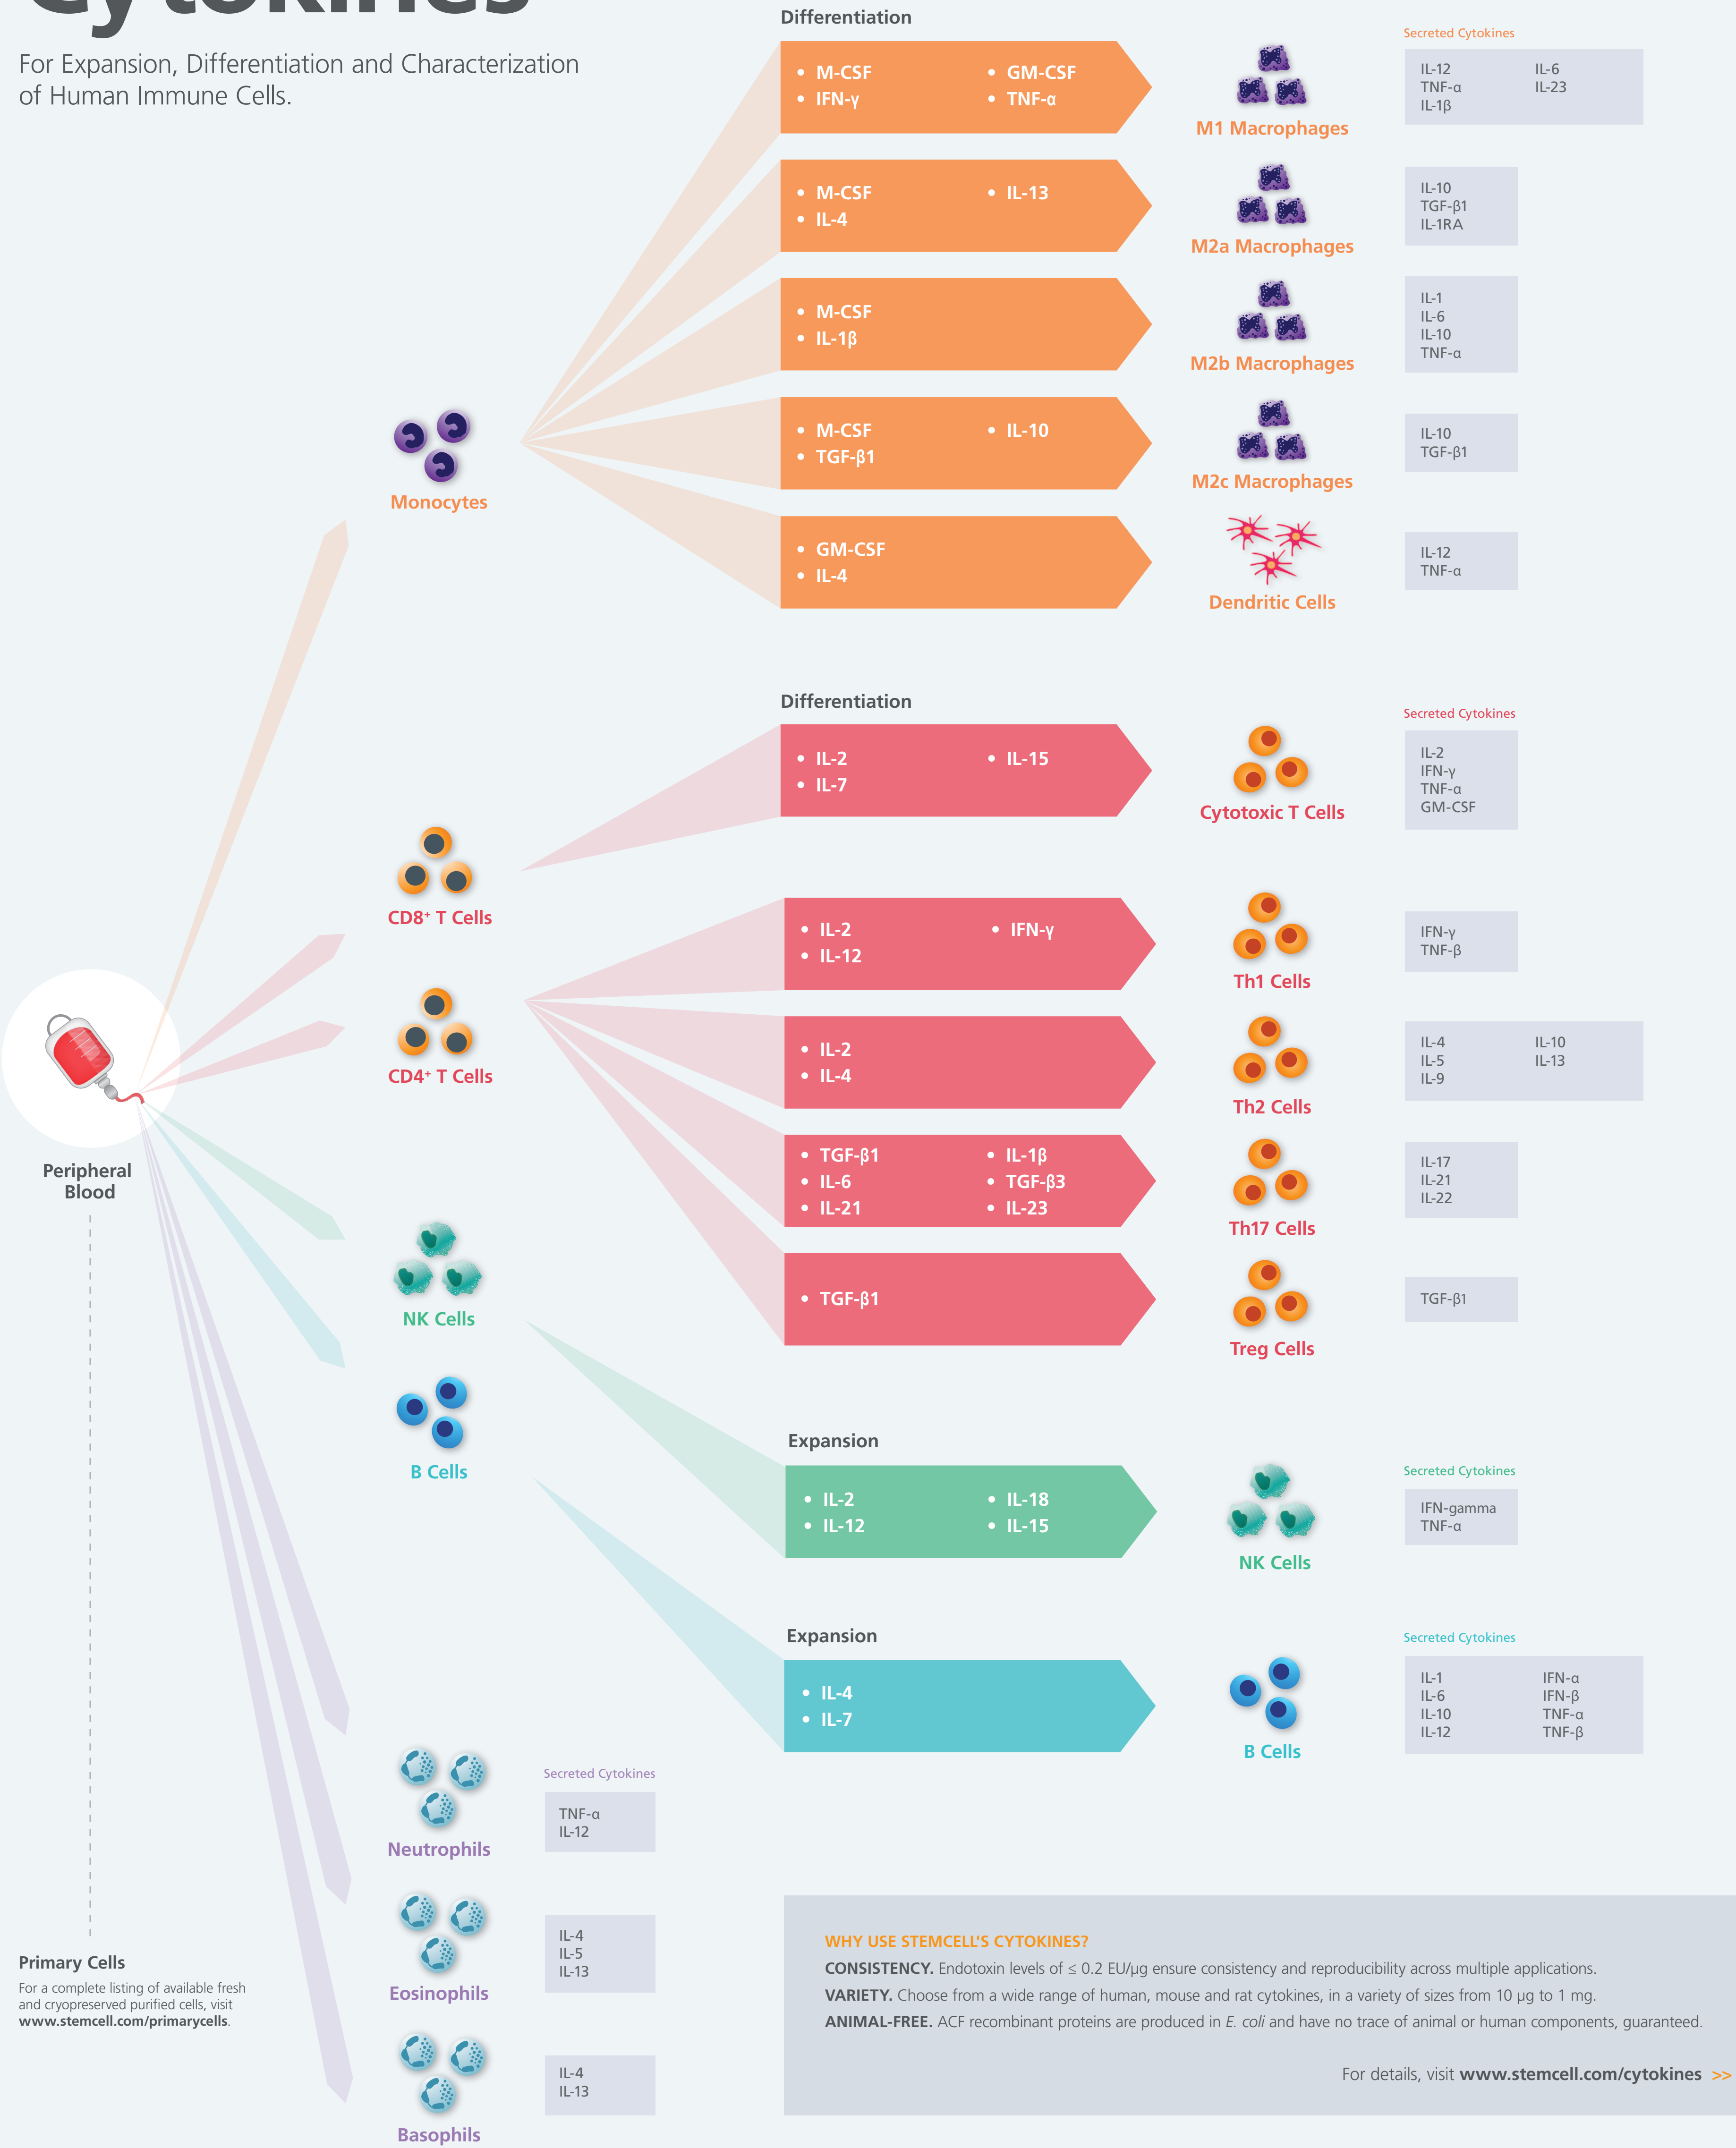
For Expansion, Differentiation and Characterization of Human Immune Cells.

Differentiation

Secreted Cytokines

• M-CSF • GM-CSF
• IFN-γ • TNF-α

M1 Macrophages

IL-12 IL-6
TNF-α IL-23
IL-1β

• M-CSF • IL-13
• IL-4

M2a Macrophages

IL-10
TGF-β1
IL-1RA

• M-CSF
• IL-1β

M2b Macrophages

IL-1
IL-6
IL-10
TNF-α

• M-CSF • IL-10
• TGF-β1

M2c Macrophages

IL-10
TGF-β1

• GM-CSF
• IL-4

Dendritic Cells

IL-12
TNF-α

Monocytes

Differentiation

Secreted Cytokines

• IL-2 • IL-15
• IL-7

Cytotoxic T Cells

IL-2
IFN-γ
TNF-α
GM-CSF

CD8+ T Cells

• IL-2 • IFN-γ
• IL-12

Th1 Cells

IFN-γ
TNF-β

CD4+ T Cells

• IL-2
• IL-4

Th2 Cells

IL-4 IL-10
IL-5 IL-13
IL-9

• TGF-β1 • IL-1β
• IL-6 • TGF-β3
• IL-21 • IL-23

Th17 Cells

IL-17
IL-21
IL-22

• TGF-β1

Treg Cells

TGF-β1

Peripheral Blood

NK Cells

B Cells

Expansion

Secreted Cytokines

• IL-2 • IL-18
• IL-12 • IL-15

NK Cells

IFN-gamma
TNF-α

Expansion

Secreted Cytokines

• IL-4
• IL-7

B Cells

IL-1 IFN-α
IL-6 IFN-β
IL-10 TNF-α
IL-12 TNF-β

Neutrophils

Secreted Cytokines

TNF-α
IL-12

Eosinophils

IL-4
IL-5
IL-13

Basophils

IL-4
IL-13

Primary Cells

For a complete listing of available fresh and cryopreserved purified cells, visit www.stemcell.com/primarycells.

WHY USE STEMCELL'S CYTOKINES?

CONSISTENCY. Endotoxin levels of ≤ 0.2 EU/μg ensure consistency and reproducibility across multiple applications.

VARIETY. Choose from a wide range of human, mouse and rat cytokines, in a variety of sizes from 10 μg to 1 mg.

ANIMAL-FREE. ACF recombinant proteins are produced in E. coli and have no trace of animal or human components, guaranteed.

For details, visit www.stemcell.com/cytokines >>